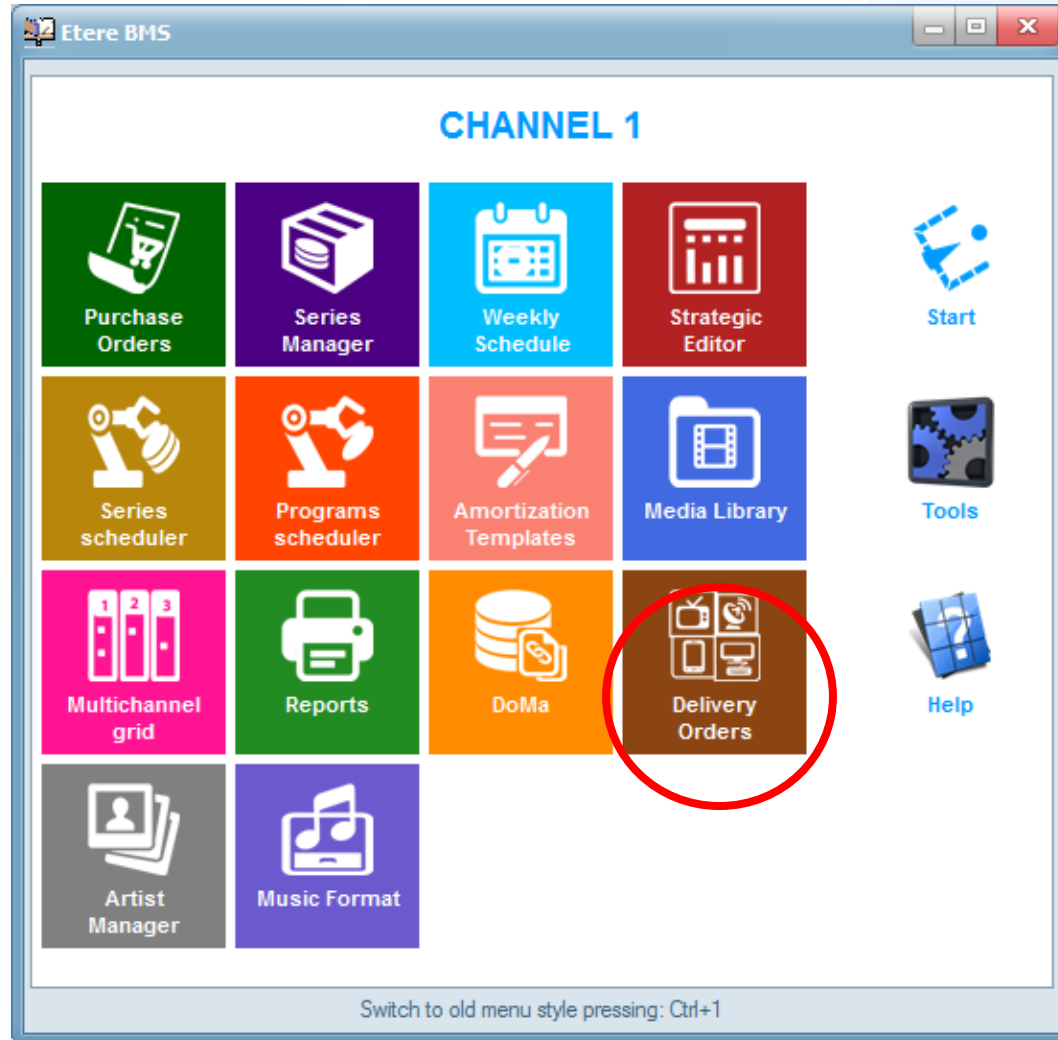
Etere BMS

CHANNEL 1

Purchase Orders

Series Manager

Weekly Schedule

Strategic Editor

Start

Series scheduler

Programs scheduler

Amortization Templates

Media Library

Tools

1 2 3

Multichannel grid

Reports

DoMa

Delivery Orders

Help

Artist Manager

Music Format

Switch to old menu style pressing: Ctrl+1